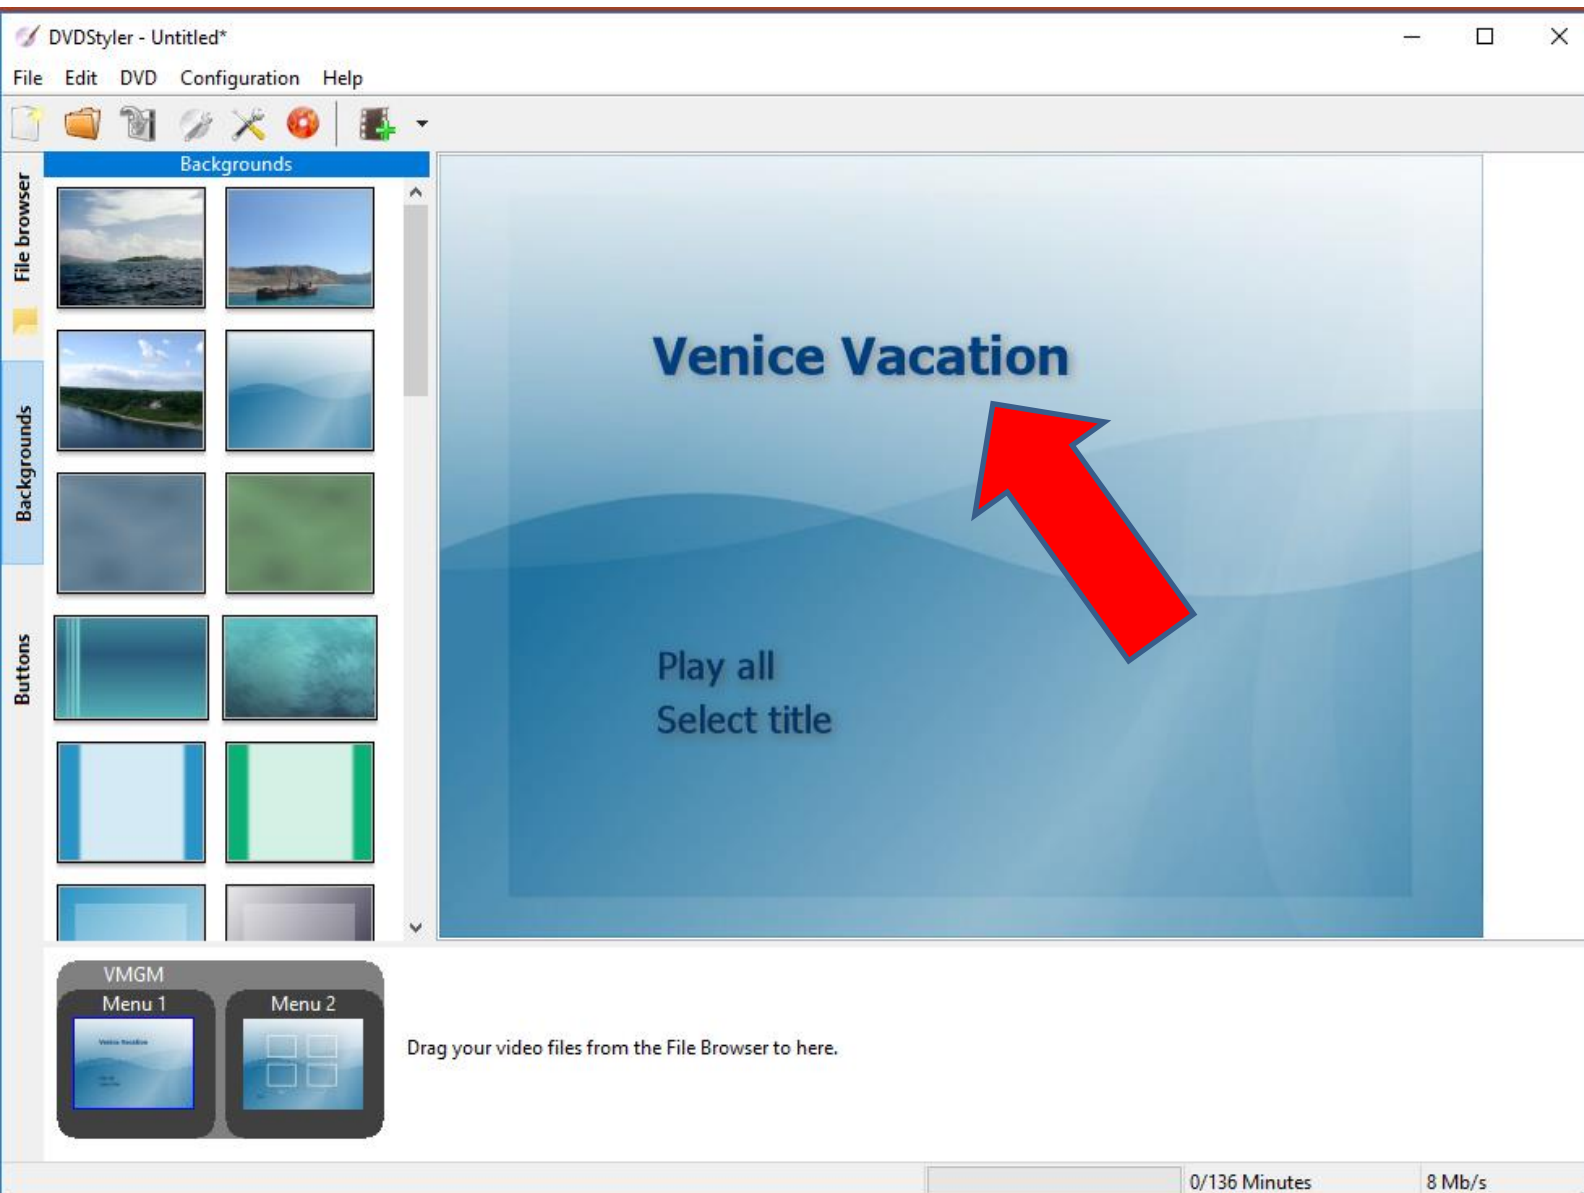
DVDStyler - Untitled*

File Edit DVD Configuration Help

File browser

Backgrounds

Buttons

Backgrounds

Venice Vacation

Play all
Select title

VMGM
Menu 1
Menu 2

Drag your video files from the File Browser to here.

0/136 Minutes
8 Mb/s